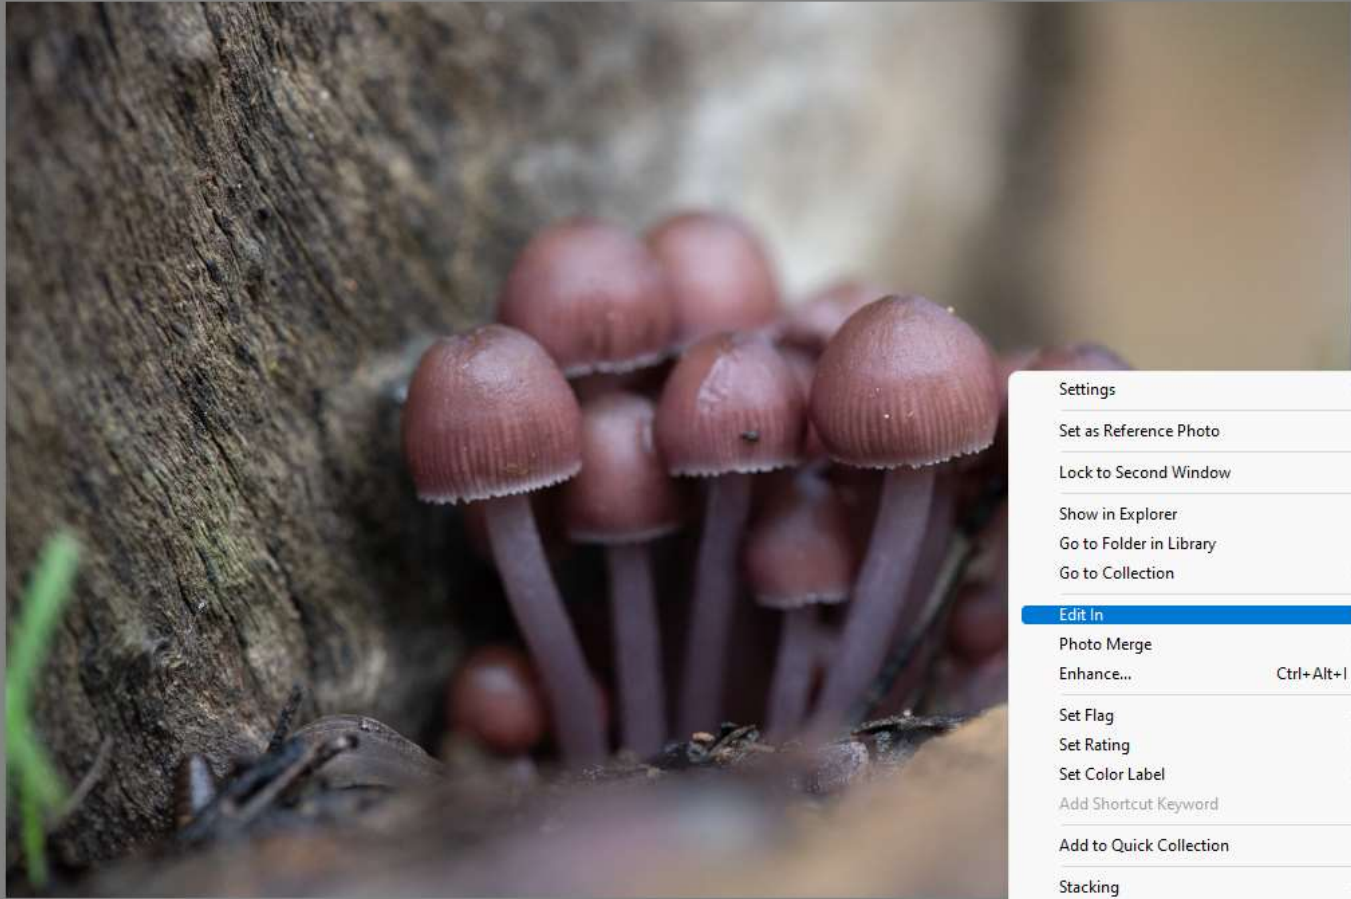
Settings

Set as Reference Photo

Lock to Second Window

Show in Explorer
Go to Folder in Library
Go to Collection

Edit In
Photo Merge
Enhance... Ctrl+Alt+I

Set Flag
Set Rating
Set Color Label
Add Shortcut Keyword

Add to Quick Collection

Stacking